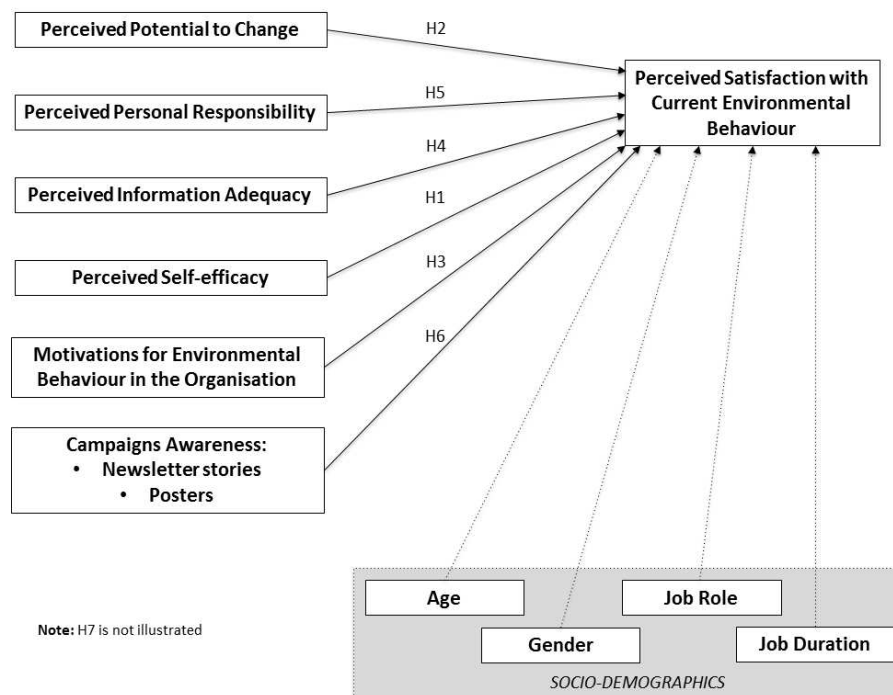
Perceived Potential to Change

H2

Perceived Satisfaction with Current Environmental Behaviour

H5

Perceived Personal Responsibility

H4

Perceived Information Adequacy

H1

Perceived Self-efficacy

H3

Motivations for Environmental Behaviour in the Organisation

H6

Campaigns Awareness:
• Newsletter stories
• Posters

Age

Job Role

Note: H7 is not illustrated

Gender

Job Duration

SOCIO-DEMOGRAPHICS